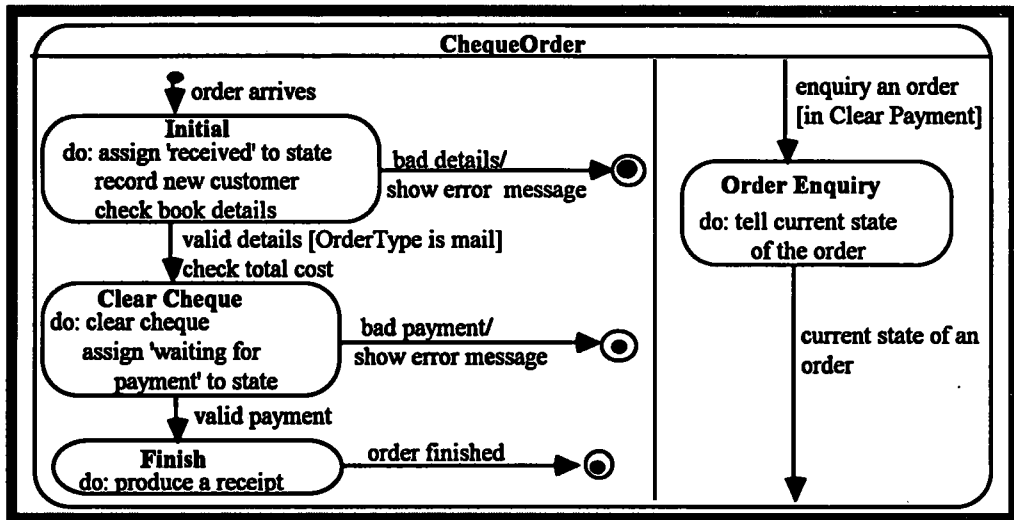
ChequeOrder

order arrives

Initial
do: assign 'received' to state
record new customer
check book details

bad details/
show error message

valid details [OrderType is mail]
check total cost

Clear Cheque
do: clear cheque
assign 'waiting for payment' to state

bad payment/
show error message

valid payment

Finish
do: produce a receipt

order finished

enquiry an order
[in Clear Payment]

Order Enquiry
do: tell current state of the order

current state of an order